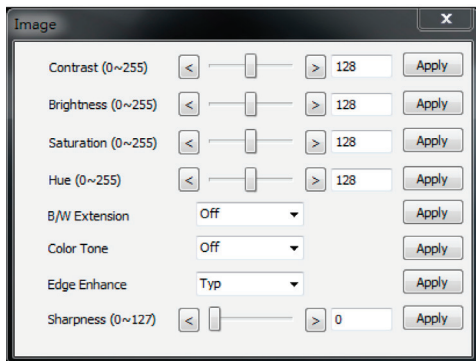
Image

x

Contrast (0~255) < > 128 Apply

Brightness (0~255) < > 128 Apply

Saturation (0~255) < > 128 Apply

Hue (0~255) < > 128 Apply

B/W Extension Off Apply

Color Tone Off Apply

Edge Enhance Typ Apply

Sharpness (0~127) < > 0 Apply